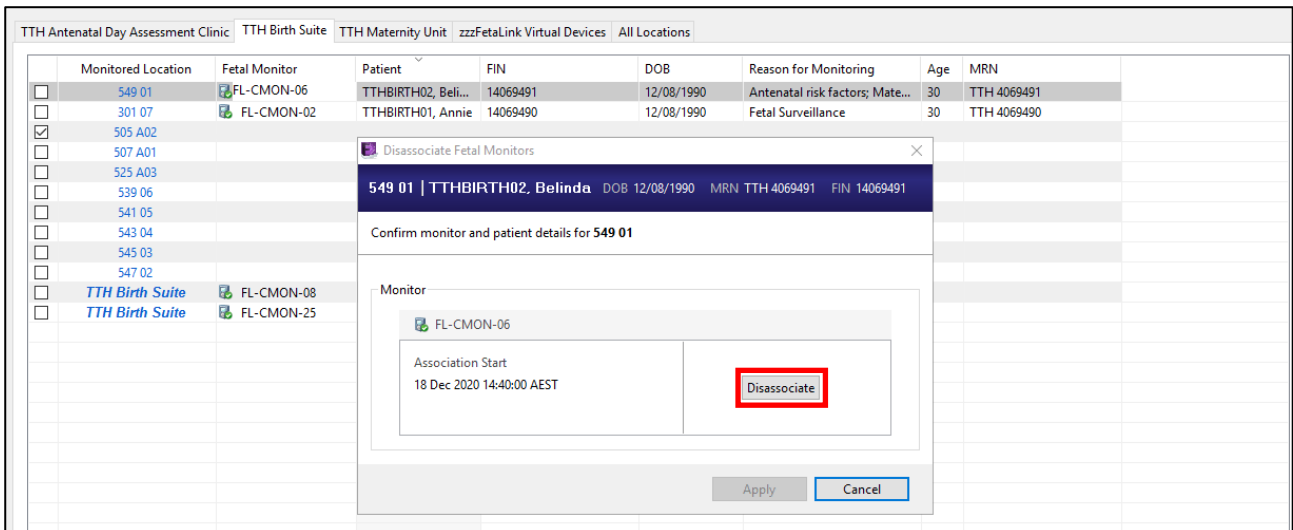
TTH Antenatal Day Assessment Clinic | TTH Birth Suite | TTH Maternity Unit | zzzFetaLink Virtual Devices | All Locations

| | Monitored Location | Fetal Monitor | Patient | FIN | DOB | Reason for Monitoring | Age | MRN |
|---|---|---|---|---|---|---|---|---|
| ☐ | 549 01 | FL-CMON-06 | TTHBIRTH02, Beli... | 14069491 | 12/08/1990 | Antenatal risk factors; Mate... | 30 | TTH 4069491 |
| ☐ | 301 07 | FL-CMON-02 | TTHBIRTH01, Annie | 14069490 | 12/08/1990 | Fetal Surveillance | 30 | TTH 4069490 |
| ☑ | 505 A02 | | | | | | | |
| ☐ | 507 A01 | | | | | | | |
| ☐ | 525 A03 | | | | | | | |
| ☐ | 539 06 | | | | | | | |
| ☐ | 541 05 | | | | | | | |
| ☐ | 543 04 | | | | | | | |
| ☐ | 545 03 | | | | | | | |
| ☐ | 547 02 | | | | | | | |
| ☐ | TTH Birth Suite | FL-CMON-08 | | | | | | |
| ☐ | TTH Birth Suite | FL-CMON-25 | | | | | | |

Disassociate Fetal Monitors

549 01 | TTHBIRTH02, Belinda DOB 12/08/1990 MRN TTH 4069491 FIN 14069491

Confirm monitor and patient details for 549 01

Monitor

FL-CMON-06

Association Start
18 Dec 2020 14:40:00 AEST

Disassociate

Apply Cancel